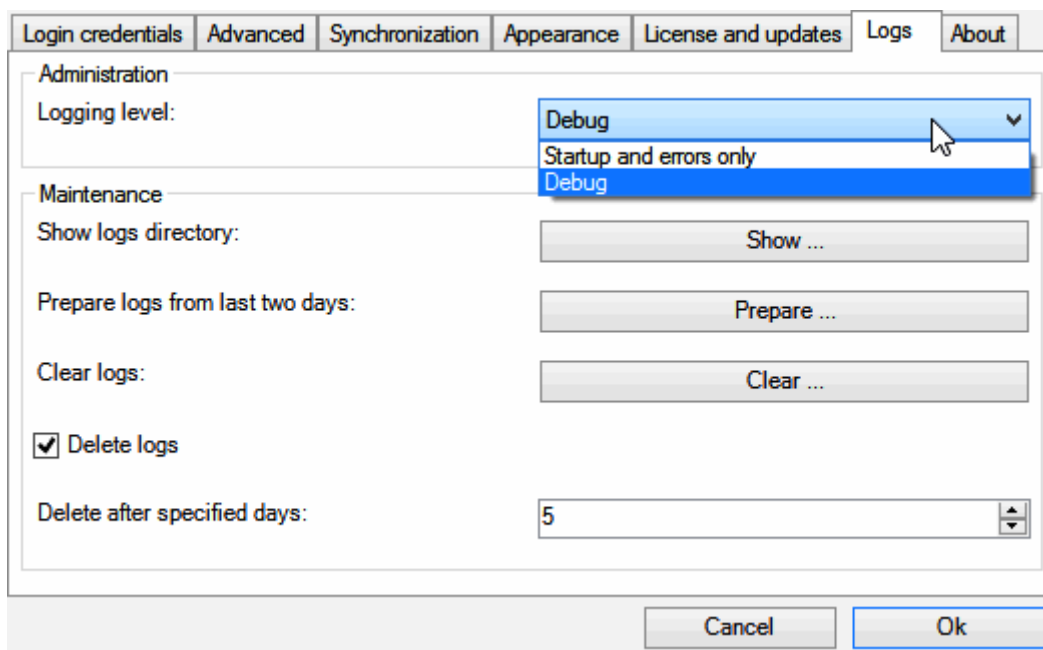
Login credentials | Advanced | Synchronization | Appearance | License and updates | Logs | About

Administration

Logging level: Debug

Startup and errors only

Debug

Maintenance

Show logs directory: Show ...

Prepare logs from last two days: Prepare ...

Clear logs: Clear ...

Delete logs

Delete after specified days: 5

Cancel

Ok